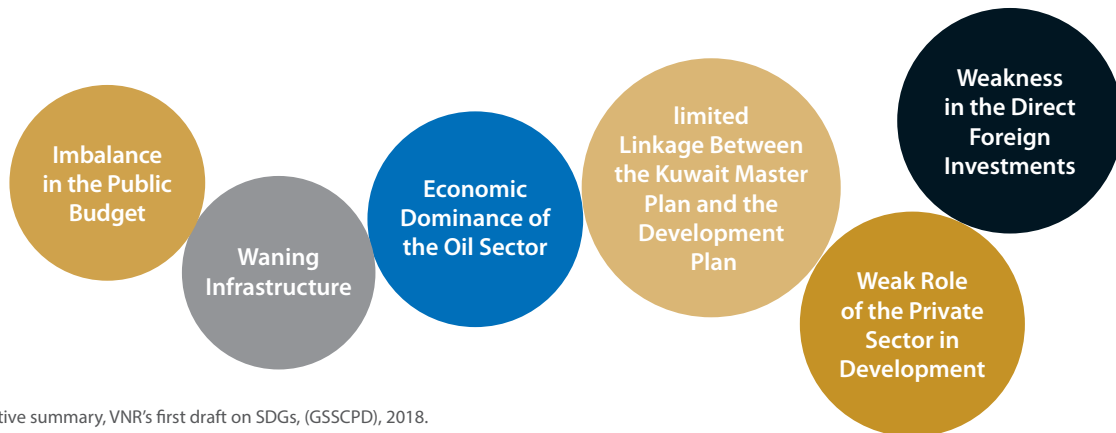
Imbalance in the Public Budget

Waning Infrastructure

Economic Dominance of the Oil Sector

limited Linkage Between the Kuwait Master Plan and the Development Plan

Weakness in the Direct Foreign Investments

Weak Role of the Private Sector in Development

tive summary, VNR's first draft on SDGs, (GSSCPD), 2018.